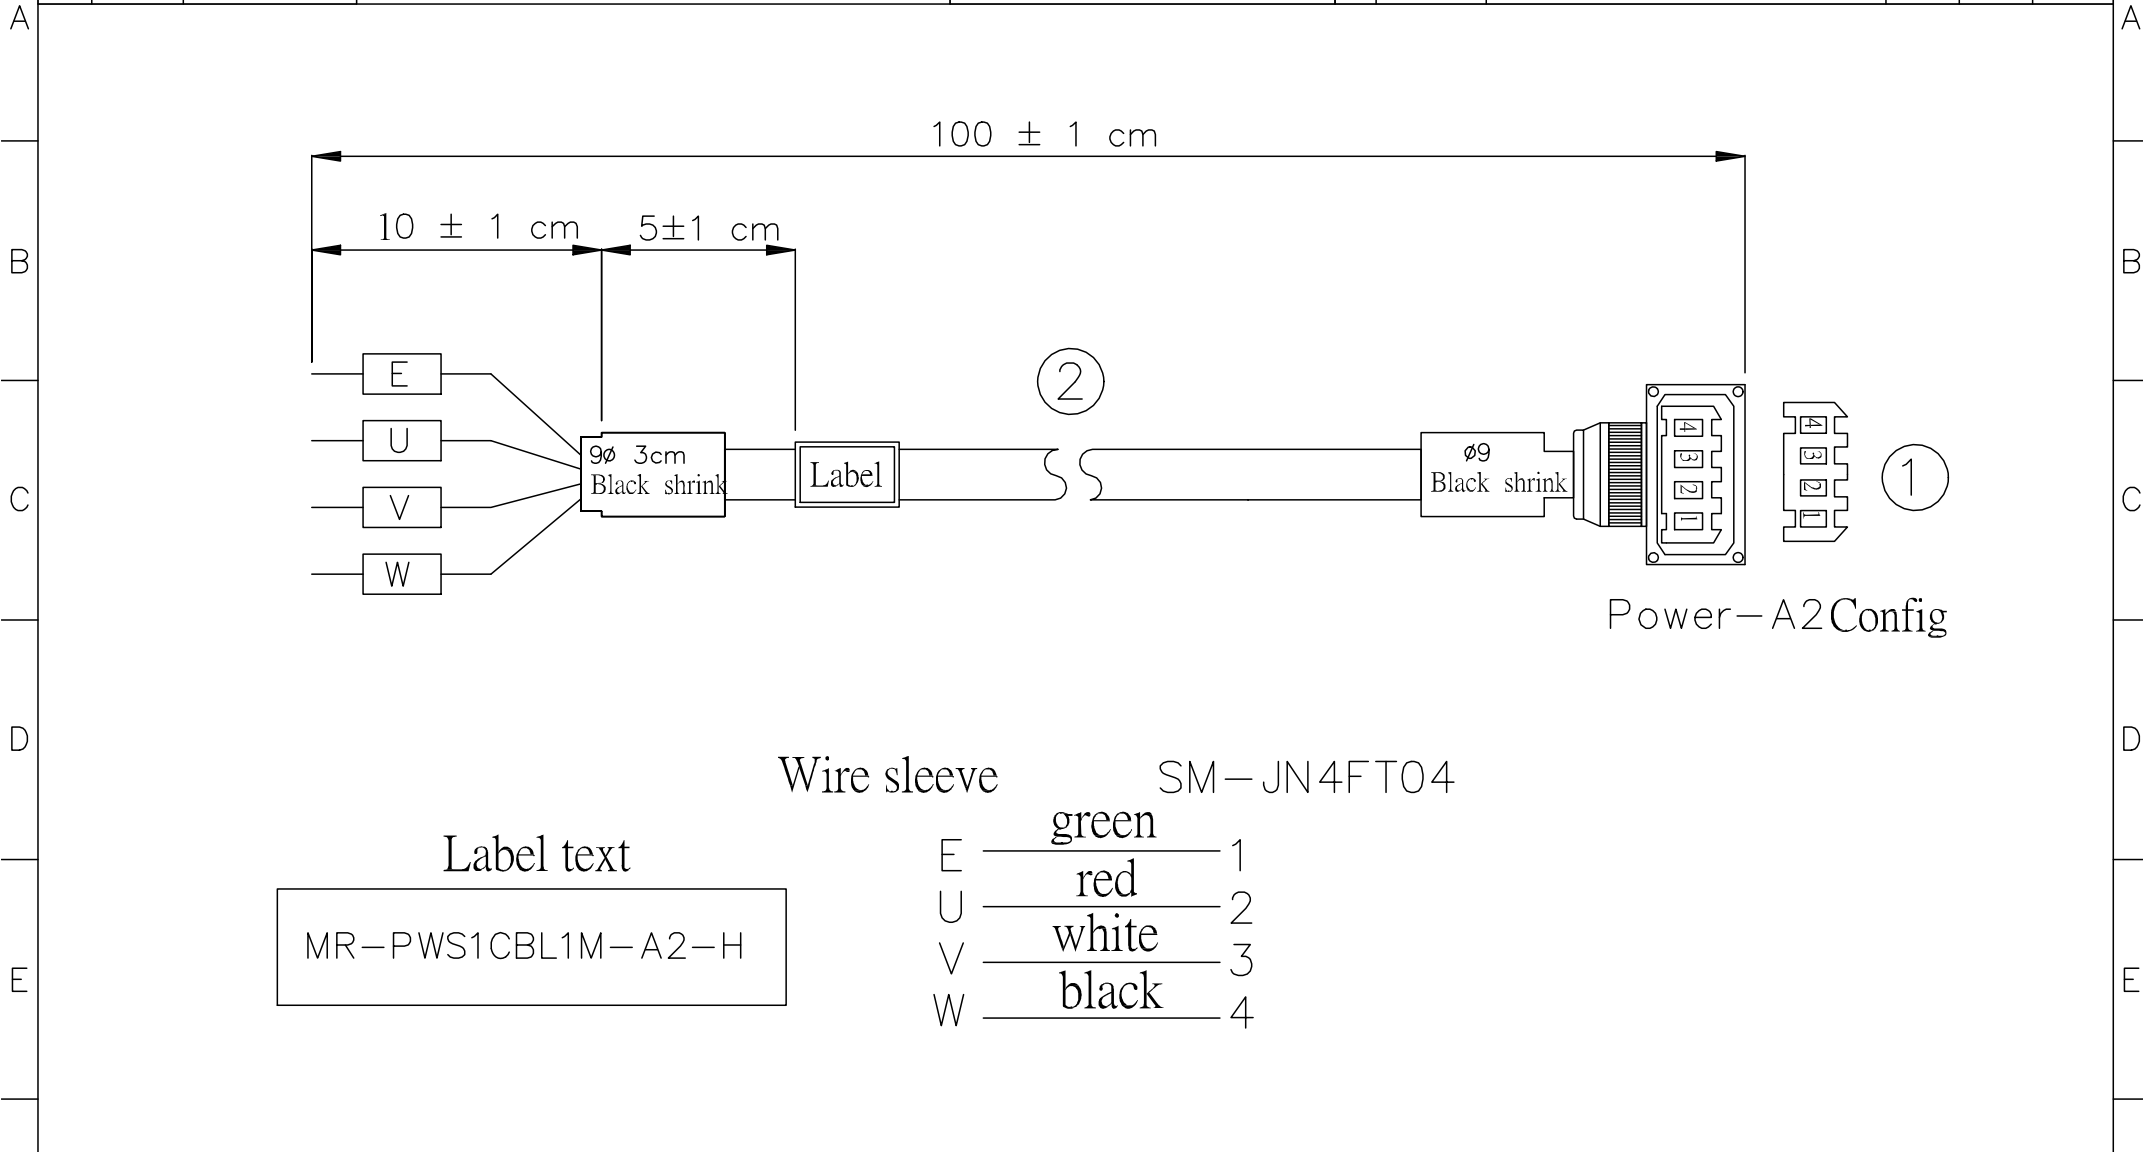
A
B
C
D
E

100 ± 1 cm

10 ± 1 cm
5±1 cm

E
U
V
W

9ø 3cm
Black shrink

Label

②

ø9
Black shrink

4
3
2
1

4
3
2
1

①

Power−A2Config

Wire sleeve SM−JN4FT04

Label text

MR−PWS1CBL1M−A2−H

| | | |
|---|---|---|
| E | green | 1 |
| U | red | 2 |
| V | white | 3 |
| W | black | 4 |

A
B
C
D
E